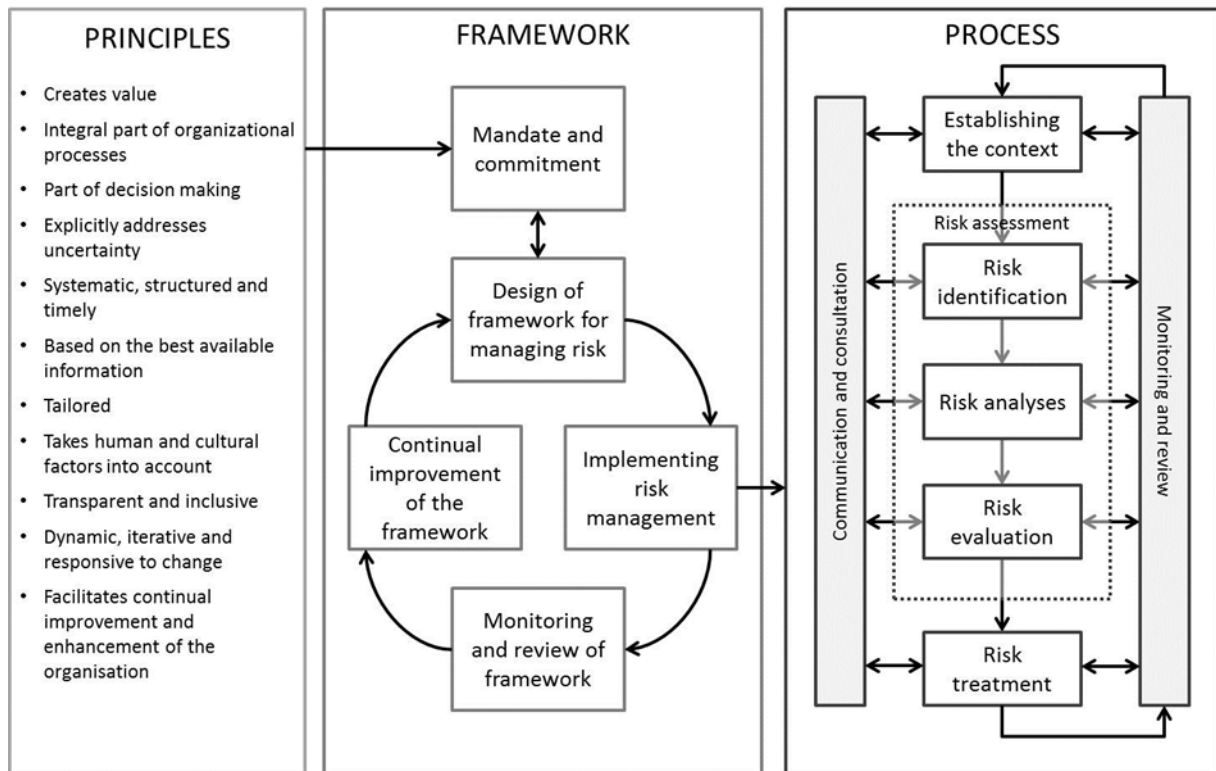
PRINCIPLES

- Creates value
- Integral part of organizational processes
- Part of decision making
- Explicitly addresses uncertainty
- Systematic, structured and timely
- Based on the best available information
- Tailored
- Takes human and cultural factors into account
- Transparent and inclusive
- Dynamic, iterative and responsive to change
- Facilitates continual improvement and enhancement of the organisation

FRAMEWORK

Mandate and commitment

Design of framework for managing risk

Implementing risk management

Monitoring and review of framework

Continual improvement of the framework

PROCESS

Communication and consultation

Establishing the context

Risk assessment

Risk identification

Risk analyses

Risk evaluation

Risk treatment

Monitoring and review